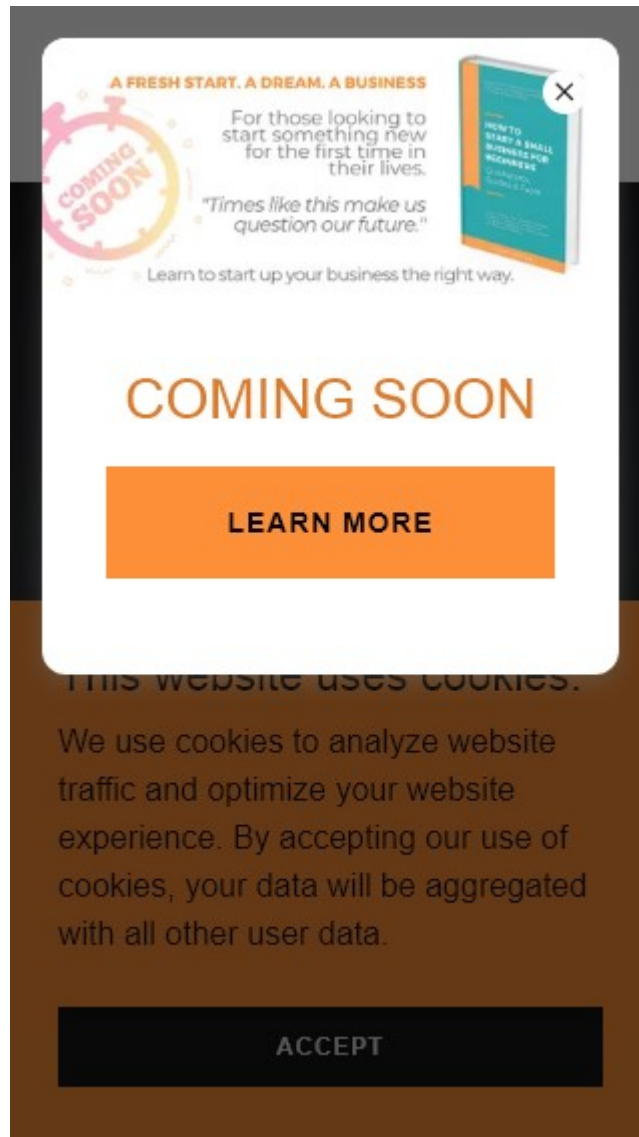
A FRESH START. A DREAM. A BUSINESS

COMING SOON

For those looking to start something new for the first time in their lives.

"Times like this make us question our future."

HOW TO START A SMALL BUSINESS FOR BEGINNERS

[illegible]

Learn to start up your business the right way.

×

COMING SOON

LEARN MORE

This website uses cookies.

We use cookies to analyze website traffic and optimize your website experience. By accepting our use of cookies, your data will be aggregated with all other user data.

ACCEPT